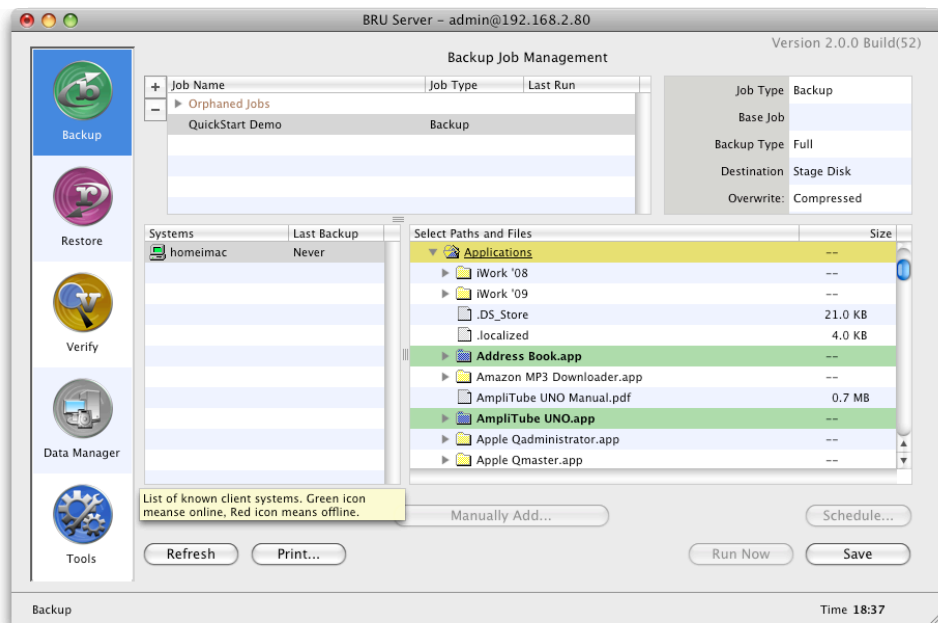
BRU Server – admin@192.168.2.80

Version 2.0.0 Build(52)

Backup Job Management

Backup

Restore

Verify

Data Manager

Tools

+
−

| Job Name | Job Type | Last Run |
|---|---|---|
| ▶ Orphaned Jobs | | |
| QuickStart Demo | Backup | |

| | |
|---|---|
| Job Type | Backup |
| Base Job | |
| Backup Type | Full |
| Destination | Stage Disk |
| Overwrite: | Compressed |

| Systems | Last Backup |
|---|---|
| homeimac | Never |

| Select Paths and Files | Size |
|---|---|
| ▼ Applications | -- |
| ▶ iWork '08 | -- |
| ▶ iWork '09 | -- |
| .DS_Store | 21.0 KB |
| .localized | 4.0 KB |
| ▶ Address Book.app | -- |
| ▶ Amazon MP3 Downloader.app | -- |
| AmpliTube UNO Manual.pdf | 0.7 MB |
| ▶ AmpliTube UNO.app | -- |
| ▶ Apple Qadministrator.app | -- |
| ▶ Apple Qmaster.app | -- |

List of known client systems. Green icon meanse online, Red icon means offline.

Manually Add...

Schedule...

Refresh

Print...

Run Now

Save

Backup

Time 18:37